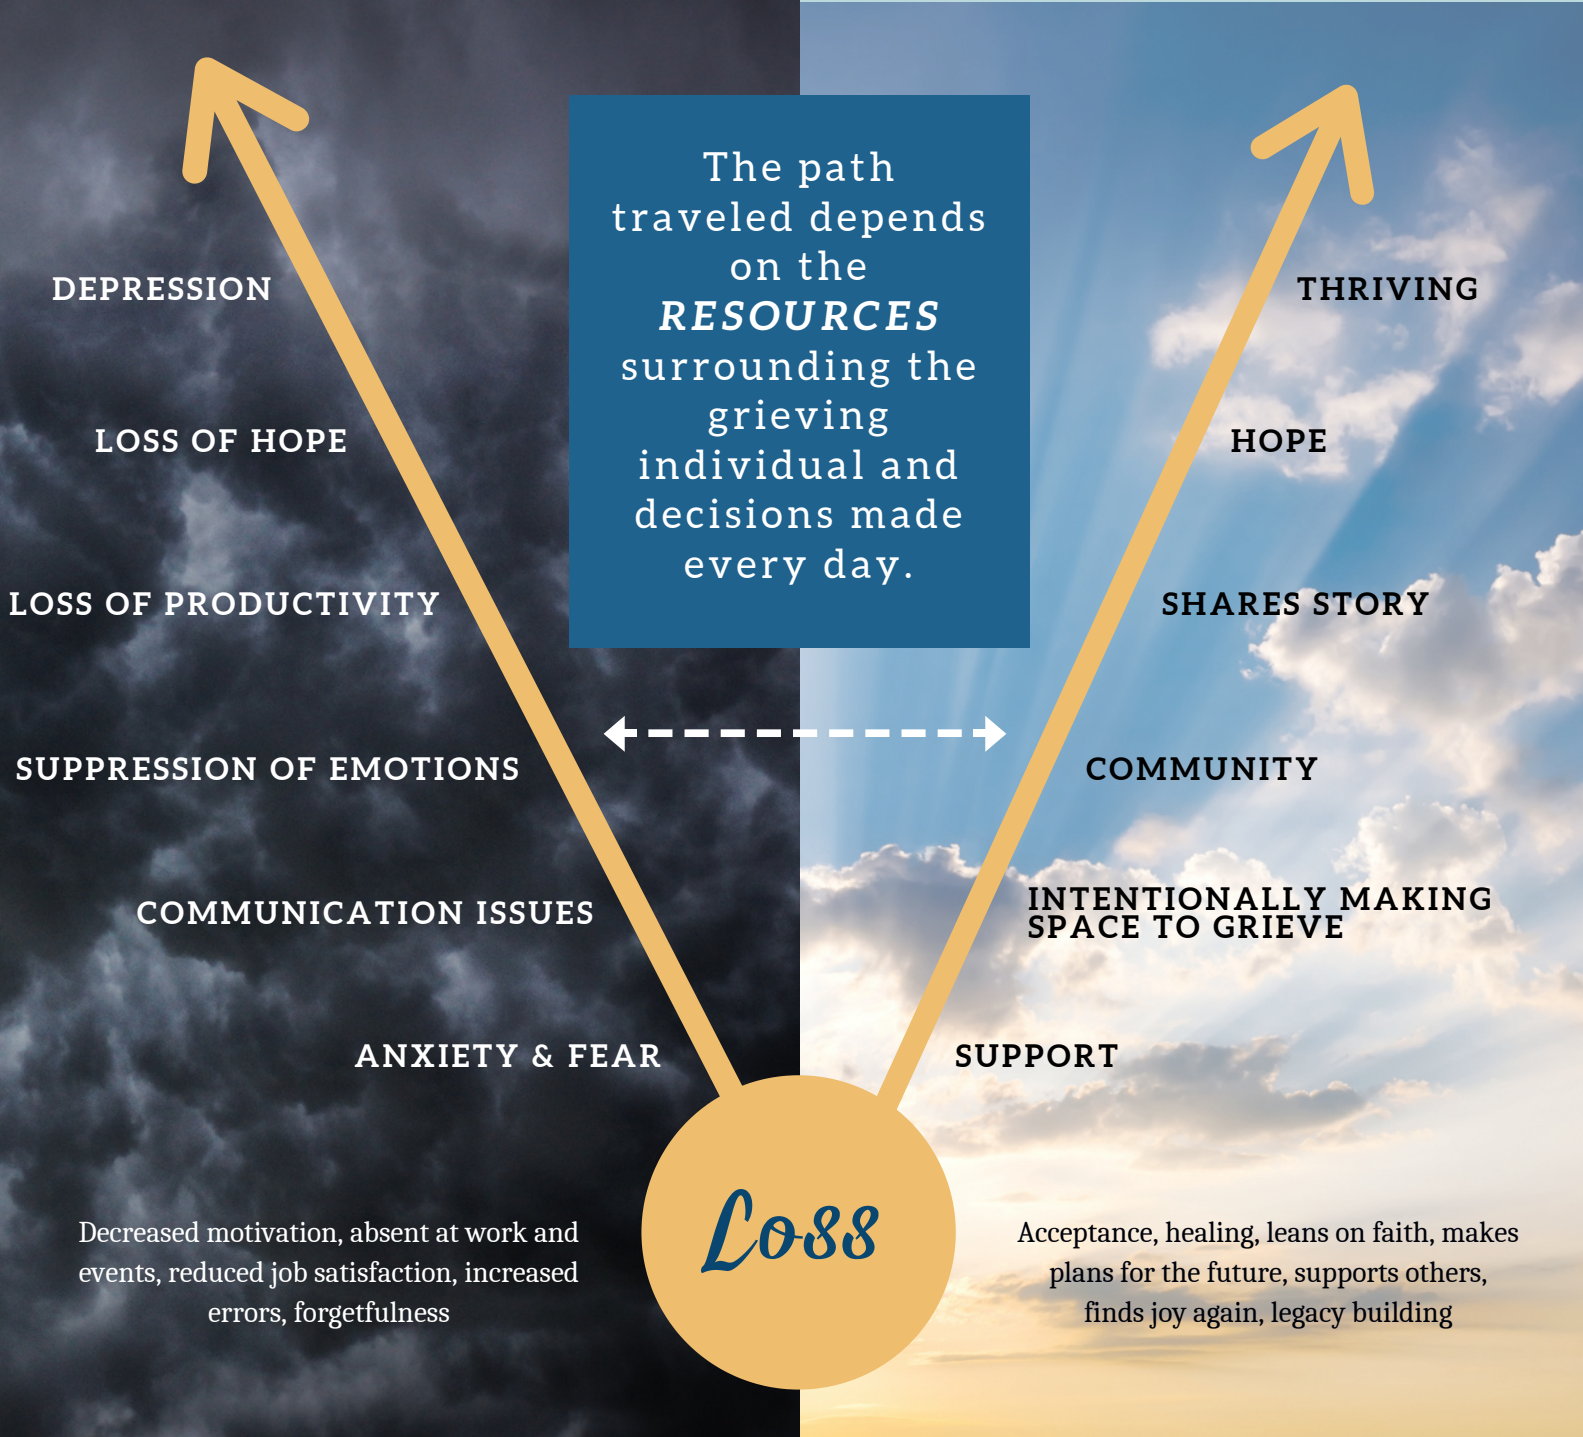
The path traveled depends on the ***RESOURCES*** surrounding the grieving individual and decisions made every day.

DEPRESSION

LOSS OF HOPE

LOSS OF PRODUCTIVITY

SUPPRESSION OF EMOTIONS

COMMUNICATION ISSUES

ANXIETY & FEAR

Decreased motivation, absent at work and events, reduced job satisfaction, increased errors, forgetfulness

THRIVING

HOPE

SHARES STORY

COMMUNITY

INTENTIONALLY MAKING SPACE TO GRIEVE

SUPPORT

Acceptance, healing, leans on faith, makes plans for the future, supports others, finds joy again, legacy building

Loss